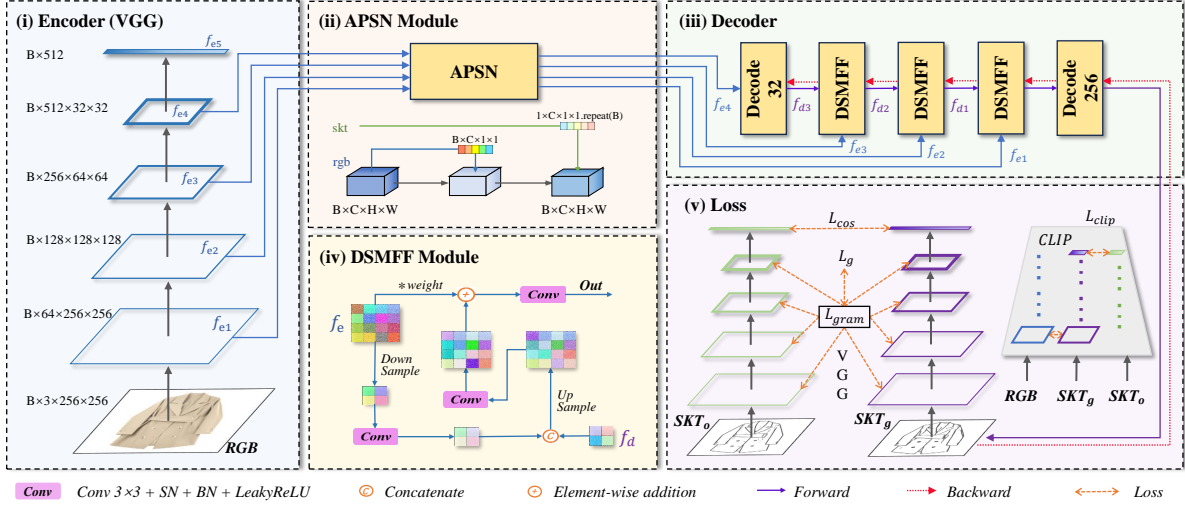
(i) Encoder (VGG)

B×512

$f_{e5}$

B×512×32×32

$f_{e4}$

B×256×64×64

$f_{e3}$

B×128×128×128

$f_{e2}$

B×64×256×256

$f_{e1}$

B×3×256×256

RGB

(ii) APSN Module

APSN

skt

1×C×1×1.repeat(B)

B×C×1×1

rgb

B×C×H×W

B×C×H×W

(iii) Decoder

Decode 32

DSMFF

DSMFF

DSMFF

Decode 256

$f_{e4}$

$f_{d3}$

$f_{d2}$

$f_{d1}$

$f_{e3}$

$f_{e2}$

$f_{e1}$

(iv) DSMFF Module

∗weight

Conv

Out

$f_e$

Down Sample

Conv

Conv

Up Sample

$f_d$

(v) Loss

$L_{cos}$

$L_{clip}$

$L_g$

CLIP

$L_{gram}$

V G G

$SKT_o$

$SKT_g$

RGB

$SKT_g$

$SKT_o$

Conv Conv 3×3 + SN + BN + LeakyReLU

© Concatenate

+ Element-wise addition

Forward

Backward

Loss